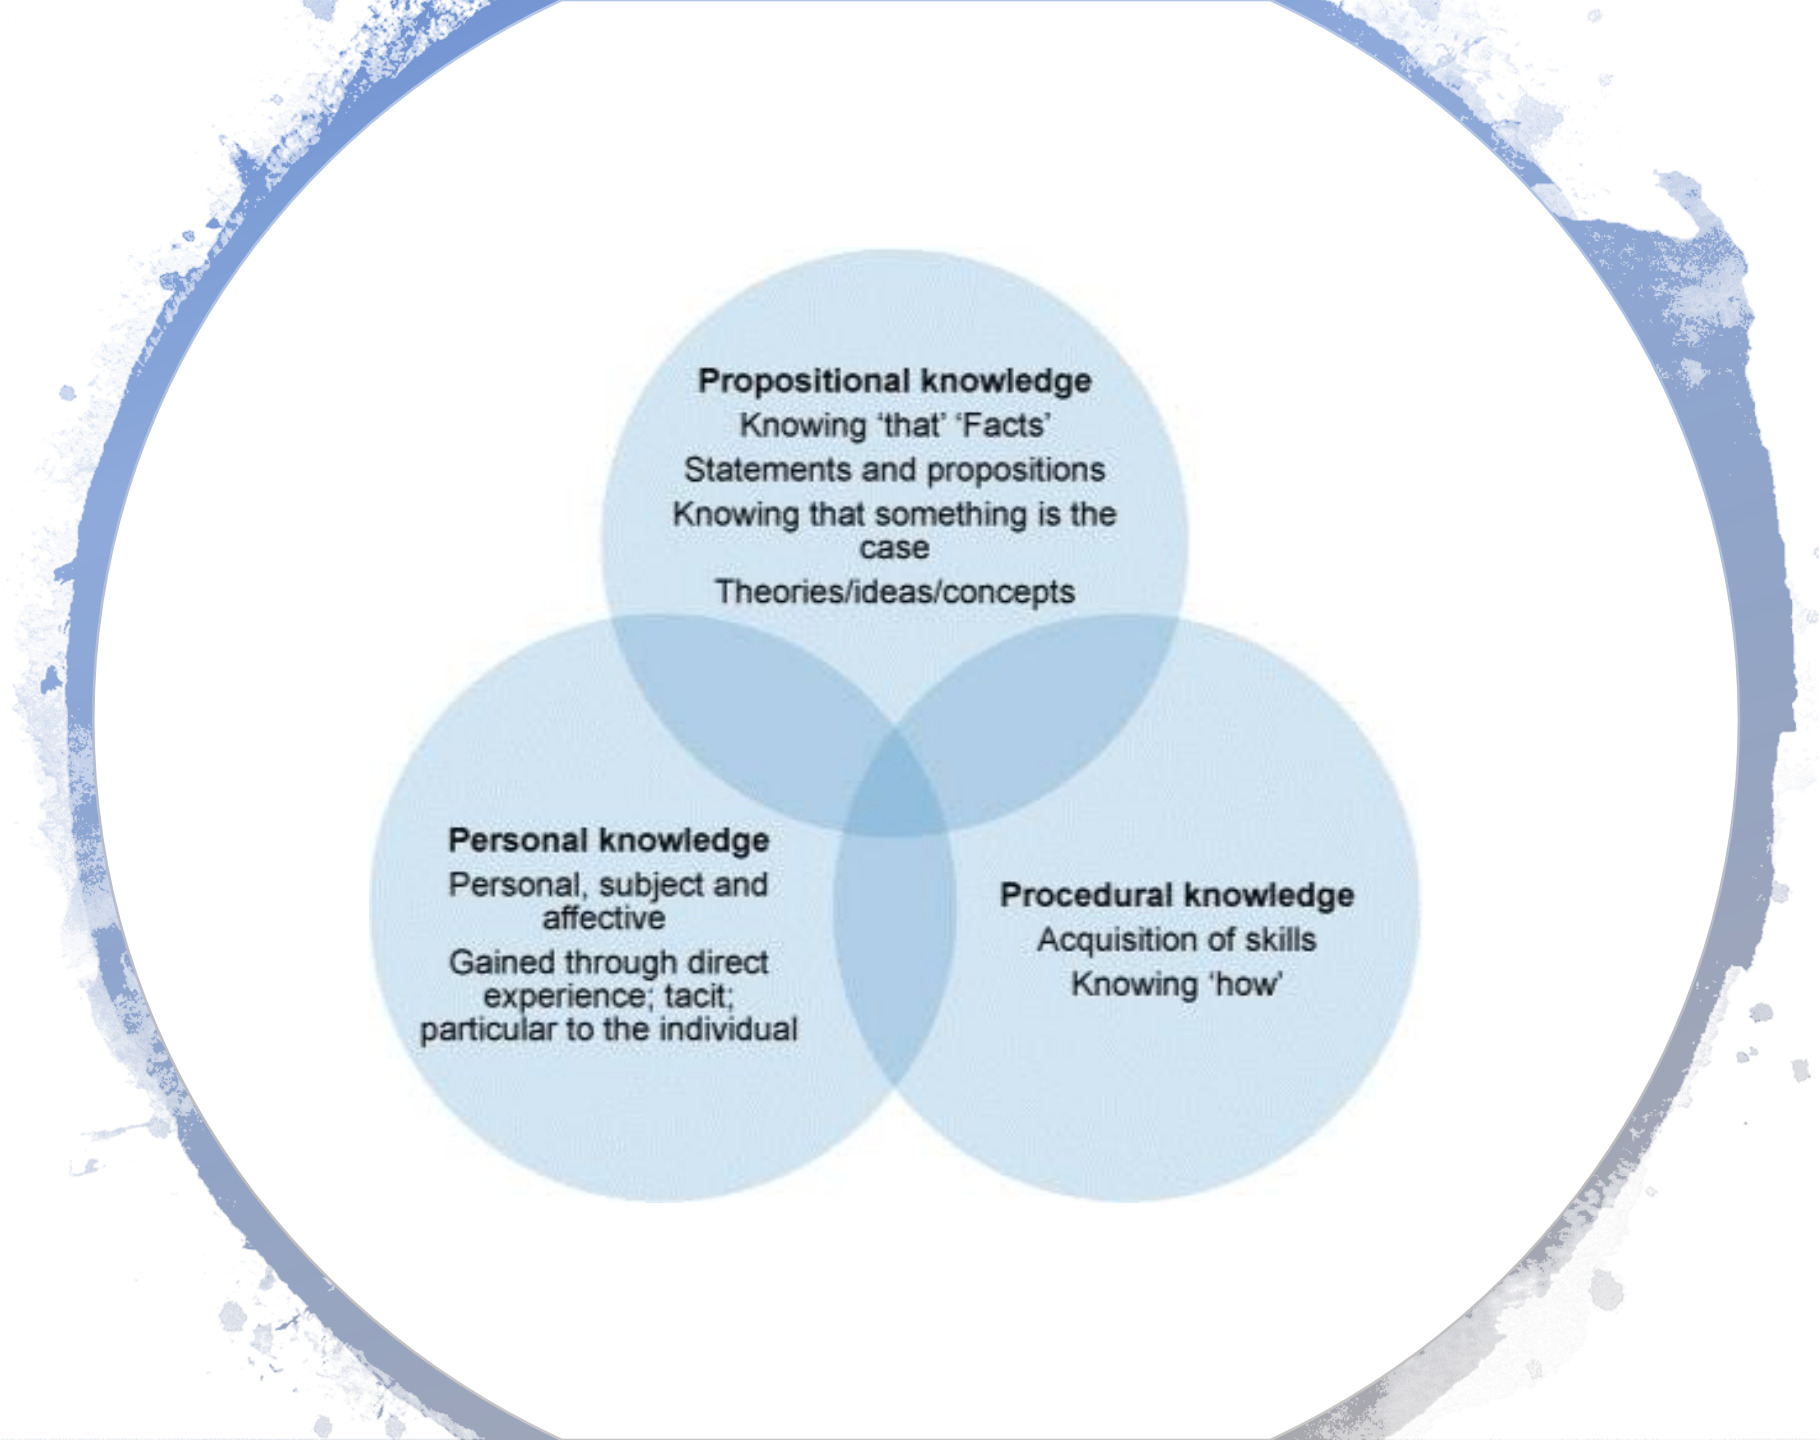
Propositional knowledge
Knowing 'that' 'Facts'
Statements and propositions
Knowing that something is the case
Theories/ideas/concepts

Personal knowledge
Personal, subject and affective
Gained through direct experience; tacit; particular to the individual

Procedural knowledge
Acquisition of skills
Knowing 'how'